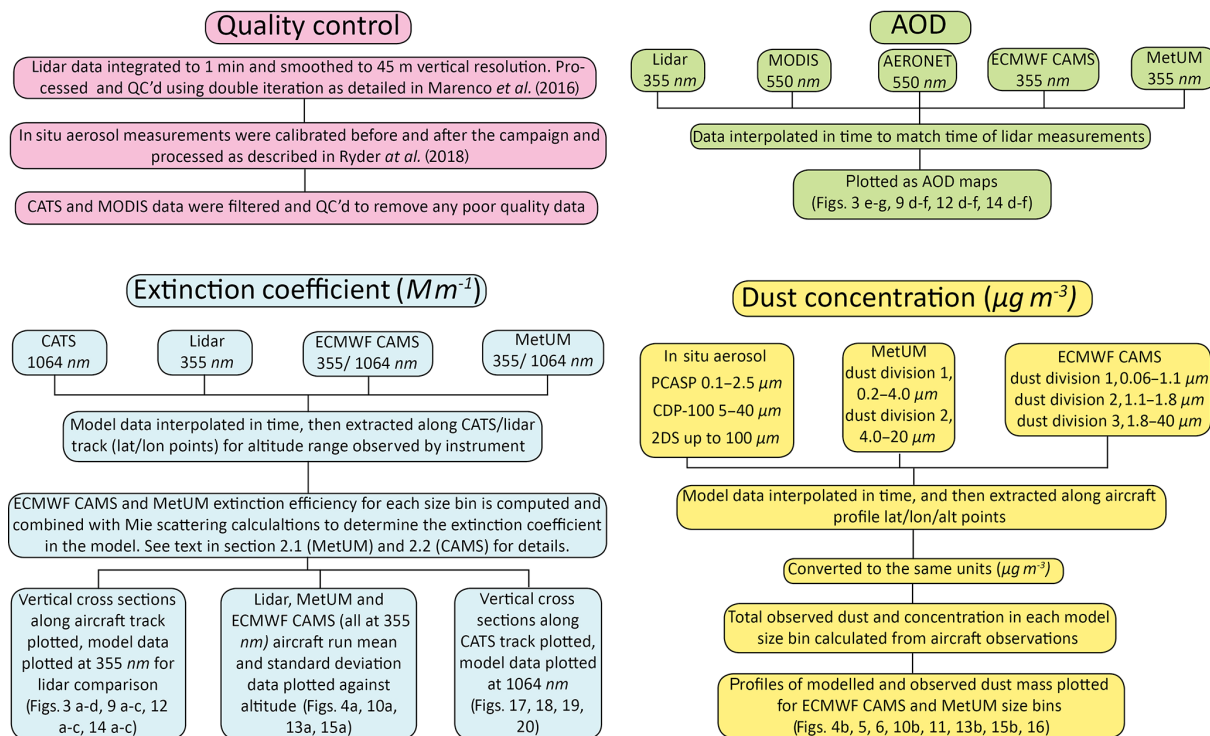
Quality control

Lidar data integrated to 1 min and smoothed to 45 m vertical resolution. Processed and QC'd using double iteration as detailed in Marenco *et al.* (2016)

In situ aerosol measurements were calibrated before and after the campaign and processed as described in Ryder *at al.* (2018)

CATS and MODIS data were filtered and QC'd to remove any poor quality data

AOD

Lidar 355 *nm*

MODIS 550 *nm*

AERONET 550 *nm*

ECMWF CAMS 355 *nm*

MetUM 355 *nm*

Data interpolated in time to match time of lidar measurements

Plotted as AOD maps (Figs. 3 e-g, 9 d-f, 12 d-f, 14 d-f)

Extinction coefficient ($Mm^{-1}$)

CATS 1064 *nm*

Lidar 355 *nm*

ECMWF CAMS 355/ 1064 *nm*

MetUM 355/ 1064 *nm*

Model data interpolated in time, then extracted along CATS/lidar track (lat/lon points) for altitude range observed by instrument

ECMWF CAMS and MetUM extinction efficiency for each size bin is computed and combined with Mie scattering calculaltions to determine the extinction coefficient in the model. See text in section 2.1 (MetUM) and 2.2 (CAMS) for details.

Vertical cross sections along aircraft track plotted, model data plotted at 355 *nm* for lidar comparison (Figs. 3 a-d, 9 a-c, 12 a-c, 14 a-c)

Lidar, MetUM and ECMWF CAMS (all at 355 *nm)* aircraft run mean and standard deviation data plotted against altitude (Figs. 4a, 10a, 13a, 15a)

Vertical cross sections along CATS track plotted, model data plotted at 1064 *nm* (Figs. 17, 18, 19, 20)

Dust concentration ($\mu g\ m^{-3}$)

In situ aerosol
PCASP 0.1–2.5 $\mu m$
CDP-100 5–40 $\mu m$
2DS up to 100 $\mu m$

MetUM
dust division 1, 0.2–4.0 $\mu m$
dust division 2, 4.0–20 $\mu m$

ECMWF CAMS
dust division 1, 0.06–1.1 $\mu m$
dust division 2, 1.1–1.8 $\mu m$
dust division 3, 1.8–40 $\mu m$

Model data interpolated in time, and then extracted along aircraft profile lat/lon/alt points

Converted to the same units ($\mu g\ m^{-3}$)

Total observed dust and concentration in each model size bin calculated from aircraft observations

Profiles of modelled and observed dust mass plotted for ECMWF CAMS and MetUM size bins (Figs. 4b, 5, 6, 10b, 11, 13b, 15b, 16)